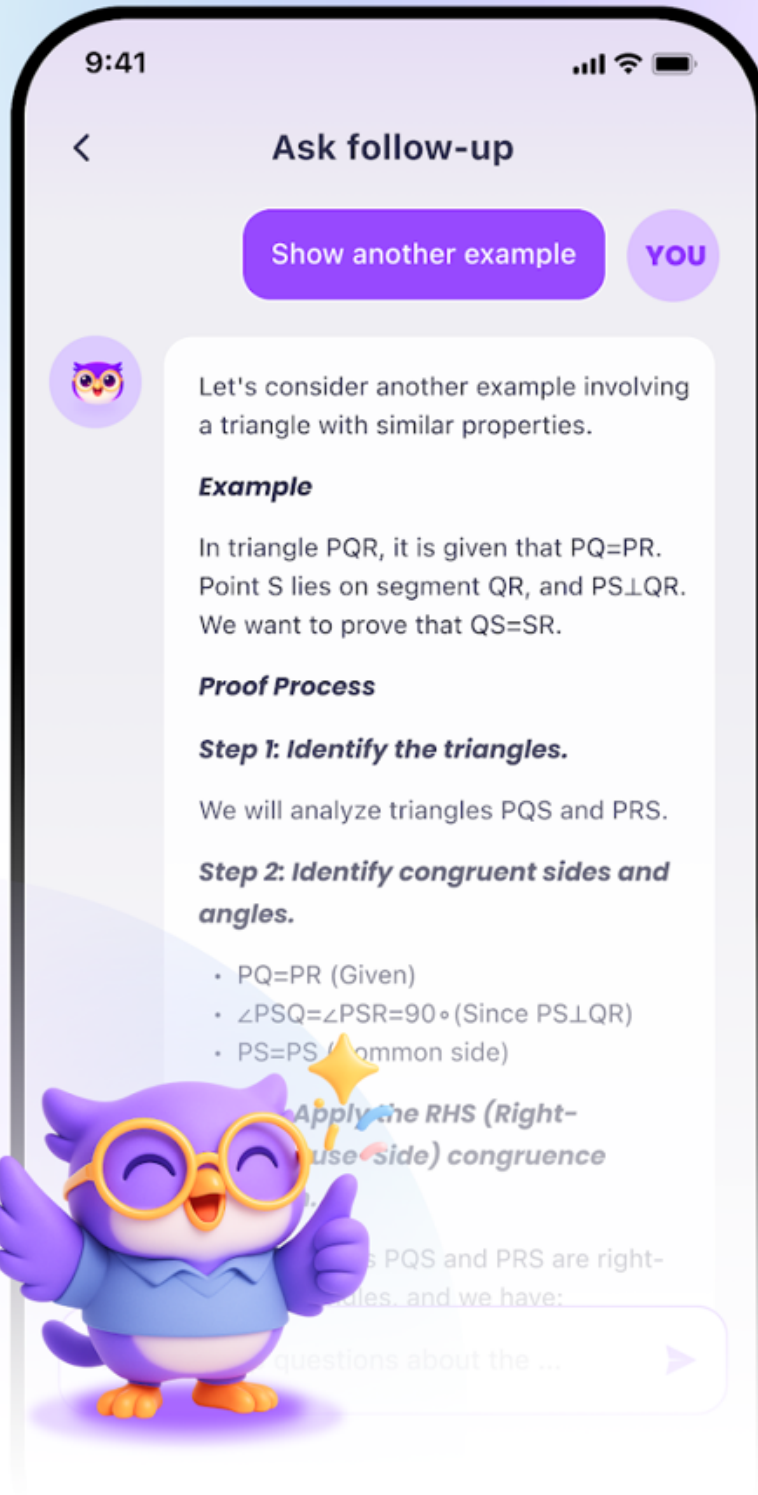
9:41

Ask follow-up

Show another example

YOU

Let's consider another example involving a triangle with similar properties.

*Example*

In triangle PQR, it is given that PQ=PR. Point S lies on segment QR, and PS⊥QR. We want to prove that QS=SR.

*Proof Process*

*Step 1: Identify the triangles.*

We will analyze triangles PQS and PRS.

*Step 2: Identify congruent sides and angles.*

- PQ=PR (Given)
- ∠PSQ=∠PSR=90∘(Since PS⊥QR)
- PS=PS ([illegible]ommon side)

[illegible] Apply the RHS (Right-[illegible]use-Side) congruence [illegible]

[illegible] PQS and PRS are right-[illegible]les, and we have:

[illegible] questions about the ...